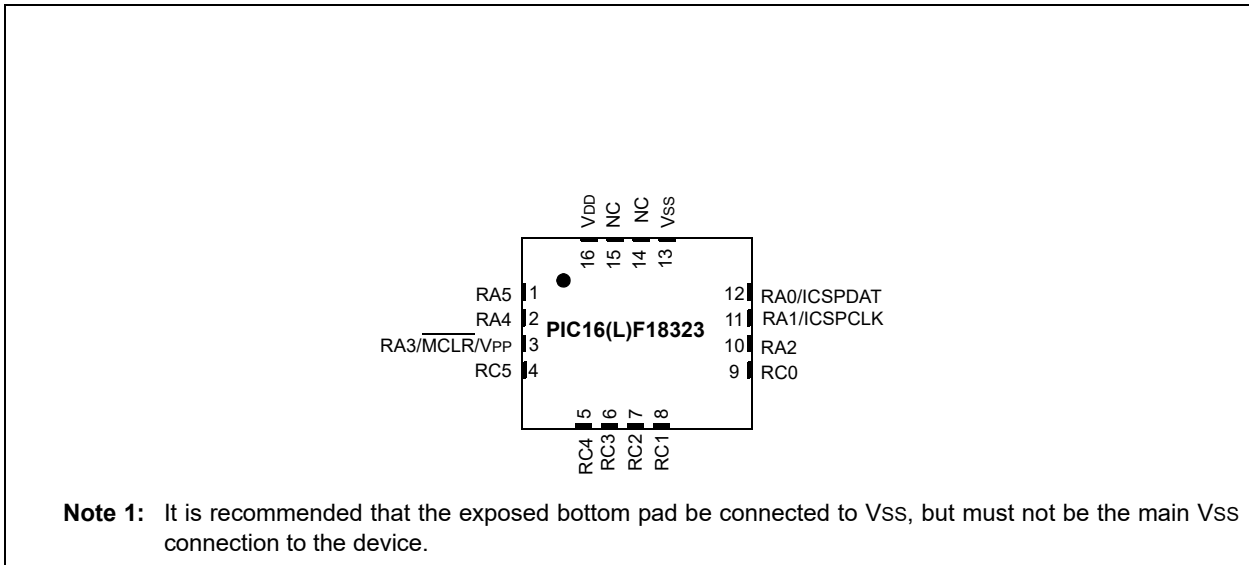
VDD NC NC VSS

16 15 14 13

RA5 1
RA4 2
RA3/$\overline{MCLR}$/VPP 3
RC5 4

PIC16(L)F18323

12 RA0/ICSPDAT
11 RA1/ICSPCLK
10 RA2
9 RC0

5 6 7 8

RC4 RC3 RC2 RC1

**Note 1:** It is recommended that the exposed bottom pad be connected to VSS, but must not be the main VSS connection to the device.